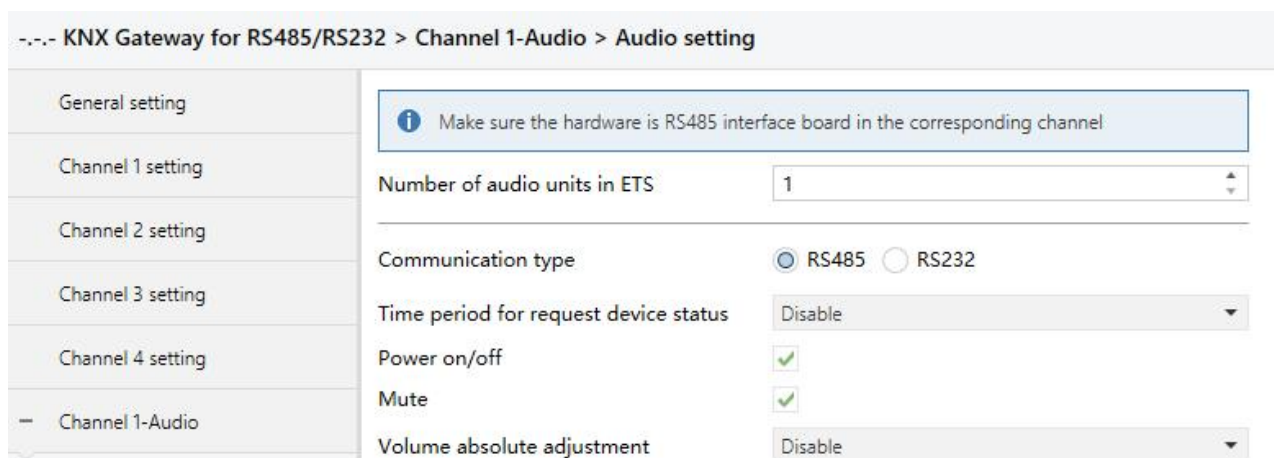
-.-.- KNX Gateway for RS485/RS232 > Channel 1-Audio > Audio setting

General setting

Channel 1 setting

Channel 2 setting

Channel 3 setting

Channel 4 setting

– Channel 1-Audio

Make sure the hardware is RS485 interface board in the corresponding channel

Number of audio units in ETS | 1

Communication type | RS485 RS232

Time period for request device status | Disable

Power on/off

Mute

Volume absolute adjustment | Disable